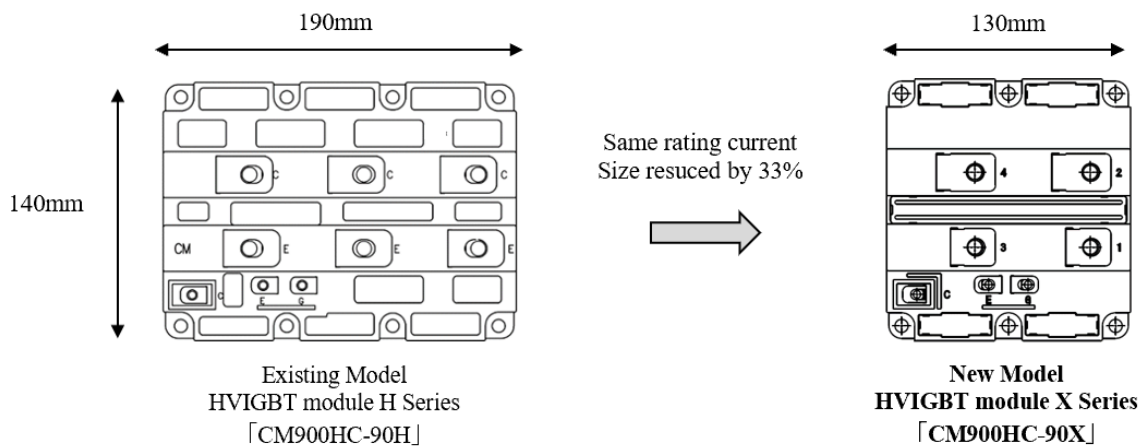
190mm

140mm

C C C

CM E E E

C E G

Existing Model
HVIGBT module H Series
「CM900HC-90H」

Same rating current
Size resuced by 33%

130mm

4 2

3 1

C E G

New Model
HVIGBT module X Series
「CM900HC-90X」